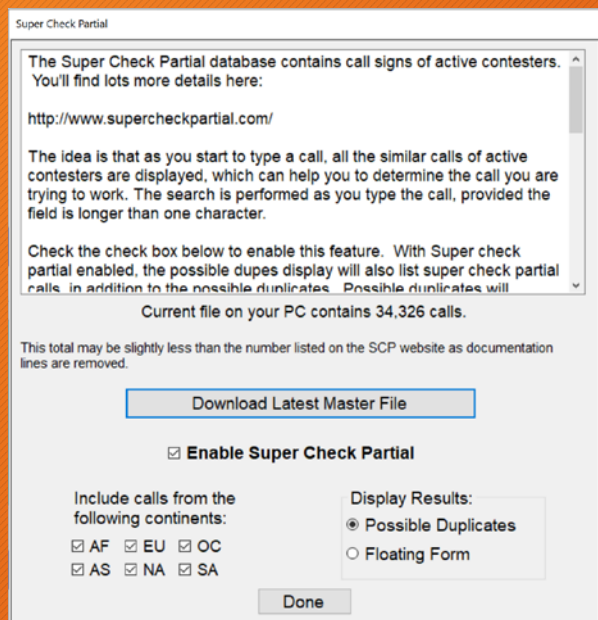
Super Check Partial

The Super Check Partial database contains call signs of active contesters. You'll find lots more details here:

http://www.supercheckpartial.com/

The idea is that as you start to type a call, all the similar calls of active contesters are displayed, which can help you to determine the call you are trying to work. The search is performed as you type the call, provided the field is longer than one character.

Check the check box below to enable this feature. With Super check partial enabled, the possible dupes display will also list super check partial calls, in addition to the possible duplicates. Possible duplicates will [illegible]

Current file on your PC contains 34,326 calls.

This total may be slightly less than the number listed on the SCP website as documentation lines are removed.

Download Latest Master File

☑ Enable Super Check Partial

Include calls from the following continents:

☑ AF ☑ EU ☑ OC
☑ AS ☑ NA ☑ SA

Display Results:
◉ Possible Duplicates
○ Floating Form

Done